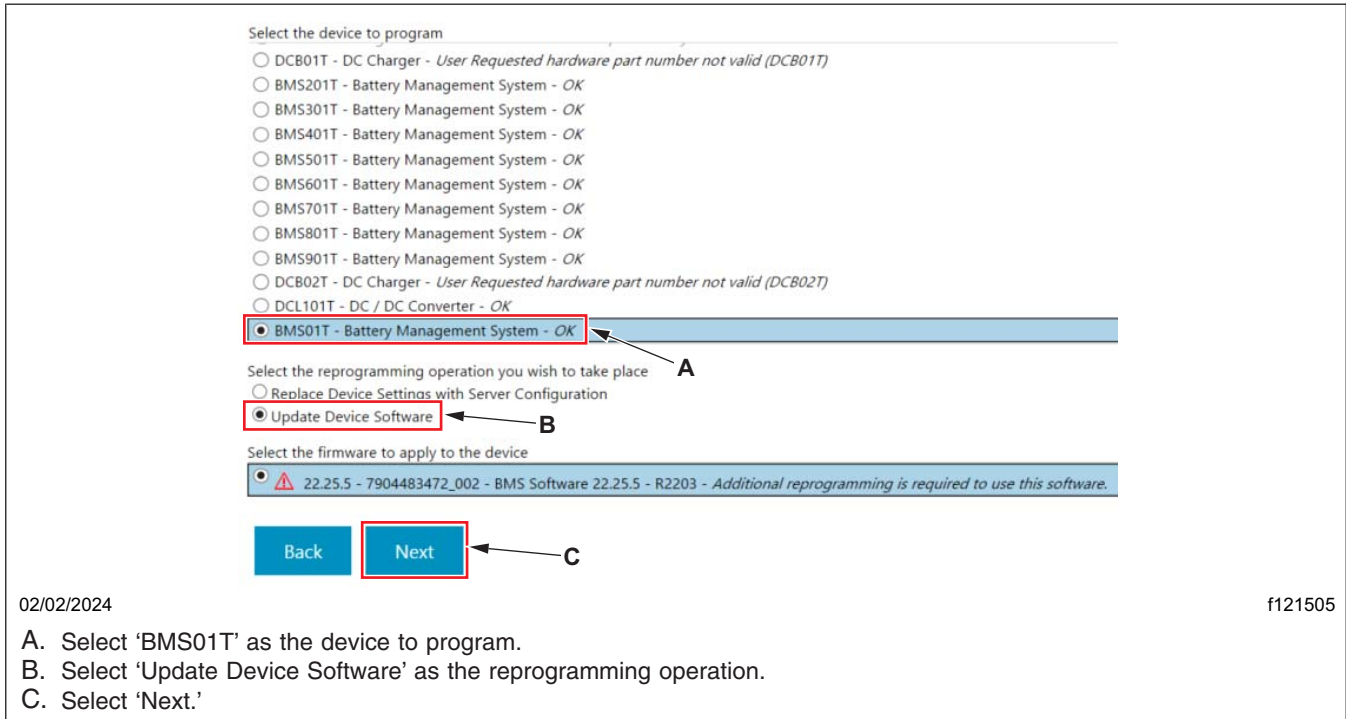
Select the device to program

DCB01T - DC Charger - *User Requested hardware part number not valid (DCB01T)*
BMS201T - Battery Management System - *OK*
BMS301T - Battery Management System - *OK*
BMS401T - Battery Management System - *OK*
BMS501T - Battery Management System - *OK*
BMS601T - Battery Management System - *OK*
BMS701T - Battery Management System - *OK*
BMS801T - Battery Management System - *OK*
BMS901T - Battery Management System - *OK*
DCB02T - DC Charger - *User Requested hardware part number not valid (DCB02T)*
DCL101T - DC / DC Converter - *OK*
BMS01T - Battery Management System - *OK*

A

Select the reprogramming operation you wish to take place
Replace Device Settings with Server Configuration
Update Device Software

B

Select the firmware to apply to the device
22.25.5 - 7904483472_002 - BMS Software 22.25.5 - R2203 - *Additional reprogramming is required to use this software.*

Back
Next

C

02/02/2024

f121505

A. Select 'BMS01T' as the device to program.
B. Select 'Update Device Software' as the reprogramming operation.
C. Select 'Next.'